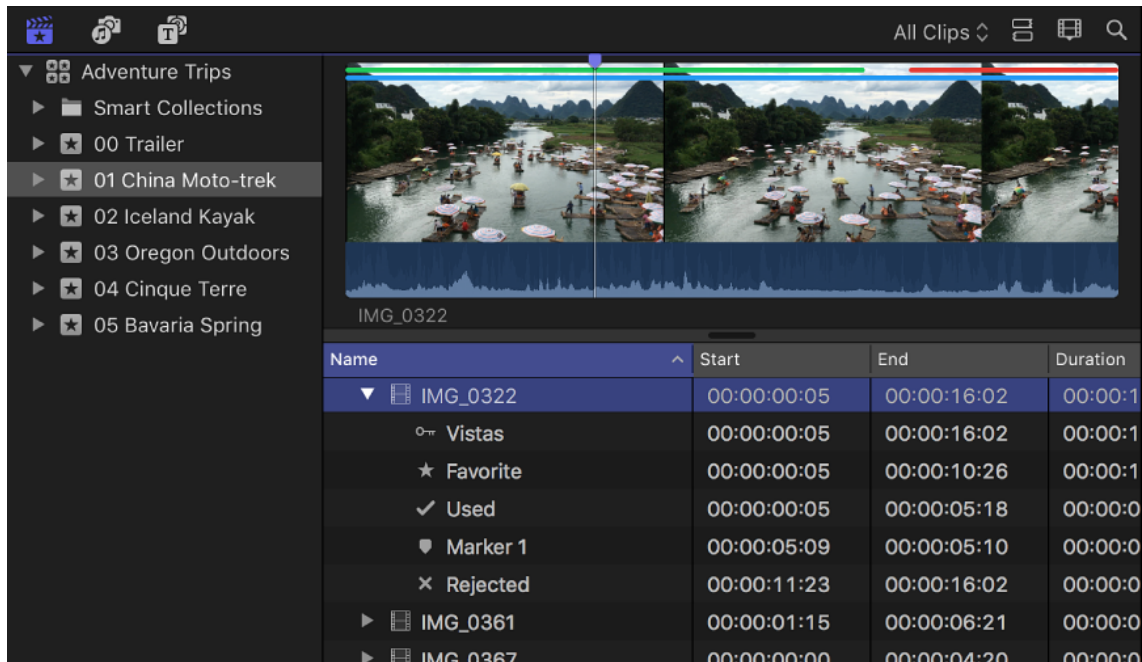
All Clips

Adventure Trips
Smart Collections
00 Trailer
01 China Moto-trek
02 Iceland Kayak
03 Oregon Outdoors
04 Cinque Terre
05 Bavaria Spring

IMG_0322

| Name | Start | End | Duration |
|---|---|---|---|
| IMG_0322 | 00:00:00:05 | 00:00:16:02 | 00:00:1 |
| Vistas | 00:00:00:05 | 00:00:16:02 | 00:00:1 |
| Favorite | 00:00:00:05 | 00:00:10:26 | 00:00:1 |
| Used | 00:00:00:05 | 00:00:05:18 | 00:00:0 |
| Marker 1 | 00:00:05:09 | 00:00:05:10 | 00:00:0 |
| Rejected | 00:00:11:23 | 00:00:16:02 | 00:00:0 |
| IMG_0361 | 00:00:01:15 | 00:00:06:21 | 00:00:0 |
| IMG_0367 | 00:00:00:00 | 00:00:04:20 | 00:00:0 |